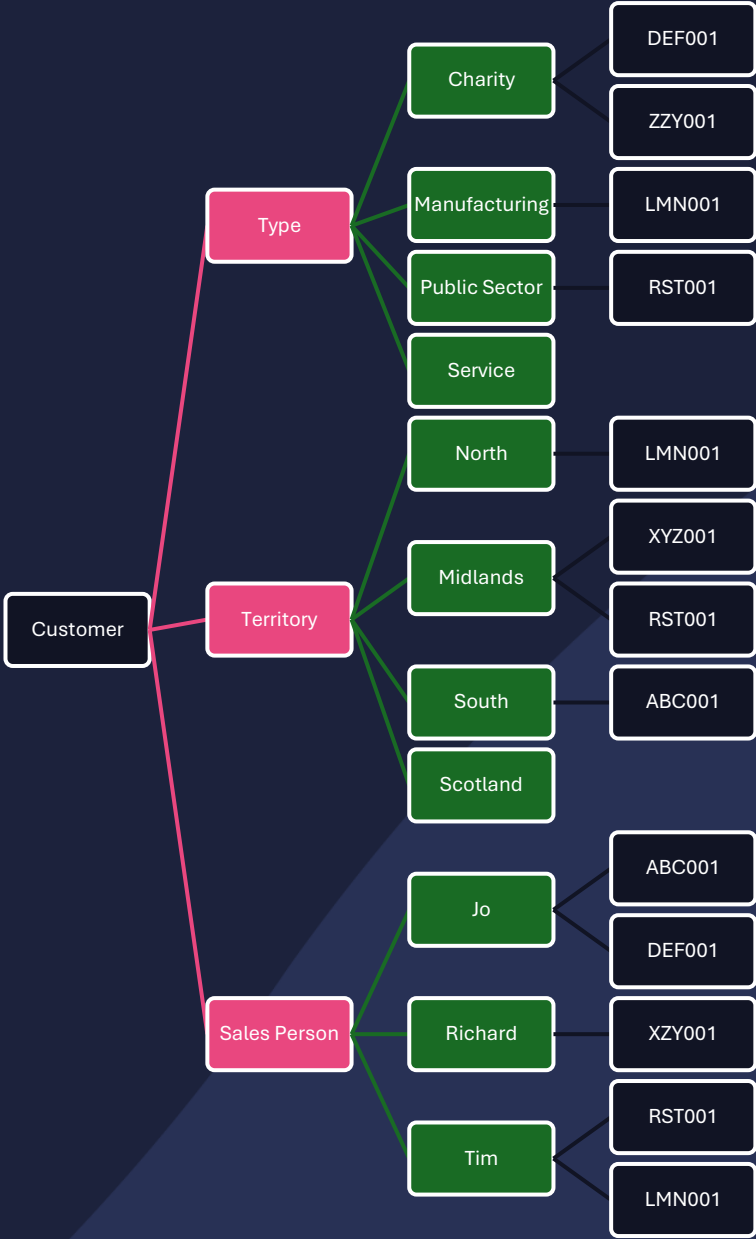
Customer

Type

Charity
DEF001
ZZY001

Manufacturing
LMN001

Public Sector
RST001

Service

Territory

North
LMN001

Midlands
XYZ001
RST001

South
ABC001

Scotland

Sales Person

Jo
ABC001
DEF001

Richard
XZY001

Tim
RST001
LMN001